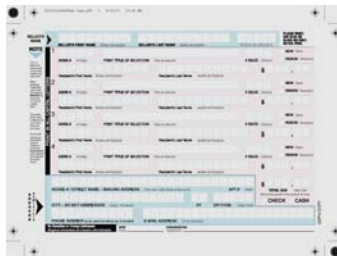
SELLER'S FIRST NAME
SELLER'S LAST NAME
NOTE
1
ITEM #
TYPE TITLE OF SELECTION
$ VALUE
Recipient's First Name
Recipient's Last Name
2
ITEM #
TYPE TITLE OF SELECTION
$ VALUE
Recipient's First Name
Recipient's Last Name
3
ITEM #
TYPE TITLE OF SELECTION
$ VALUE
Recipient's First Name
Recipient's Last Name
4
ITEM #
TYPE TITLE OF SELECTION
$ VALUE
Recipient's First Name
Recipient's Last Name
HOUSE #
STREET NAME / MAILING ADDRESS
APT #
CITY – DO NOT ABBREVIATE
ST
ZIP CODE
PHONE NUMBER
E-MAIL ADDRESS
TOTAL DUE
$
CHECK
CASH
NEW
RENEW
NEW
RENEW
NEW
RENEW
NEW
RENEW
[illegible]